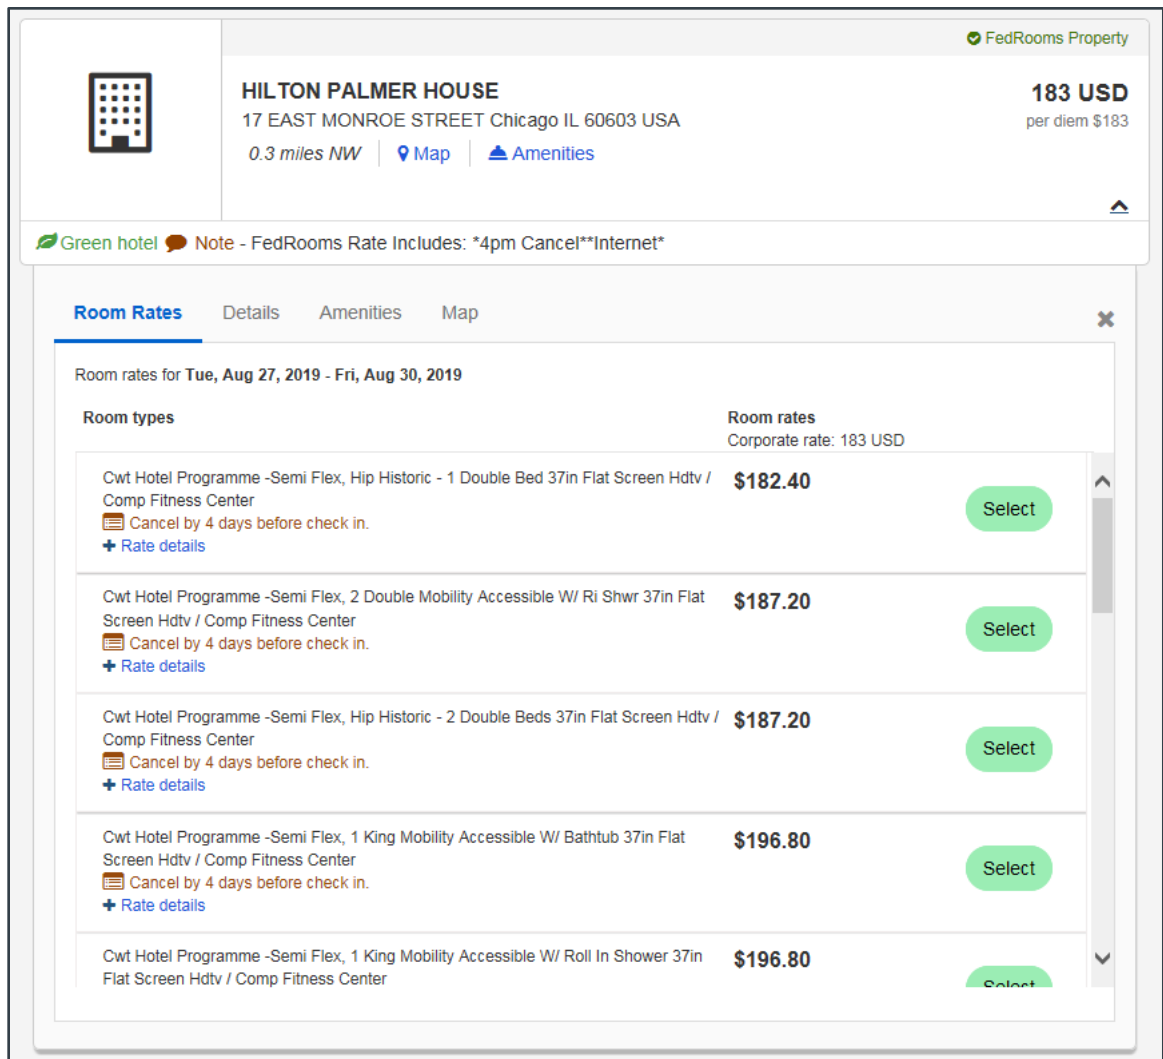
FedRooms Property

HILTON PALMER HOUSE
17 EAST MONROE STREET Chicago IL 60603 USA
0.3 miles NW | Map | Amenities

183 USD
per diem $183

Green hotel Note - FedRooms Rate Includes: *4pm Cancel**Internet*

Room Rates Details Amenities Map

Room rates for Tue, Aug 27, 2019 - Fri, Aug 30, 2019

| Room types | Room rates<br>Corporate rate: 183 USD | |
|---|---|---|
| Cwt Hotel Programme -Semi Flex, Hip Historic - 1 Double Bed 37in Flat Screen Hdtv / Comp Fitness Center<br>Cancel by 4 days before check in.<br>+ Rate details | $182.40 | Select |
| Cwt Hotel Programme -Semi Flex, 2 Double Mobility Accessible W/ Ri Shwr 37in Flat Screen Hdtv / Comp Fitness Center<br>Cancel by 4 days before check in.<br>+ Rate details | $187.20 | Select |
| Cwt Hotel Programme -Semi Flex, Hip Historic - 2 Double Beds 37in Flat Screen Hdtv / Comp Fitness Center<br>Cancel by 4 days before check in.<br>+ Rate details | $187.20 | Select |
| Cwt Hotel Programme -Semi Flex, 1 King Mobility Accessible W/ Bathtub 37in Flat Screen Hdtv / Comp Fitness Center<br>Cancel by 4 days before check in.<br>+ Rate details | $196.80 | Select |
| Cwt Hotel Programme -Semi Flex, 1 King Mobility Accessible W/ Roll In Shower 37in Flat Screen Hdtv / Comp Fitness Center | $196.80 | Select |